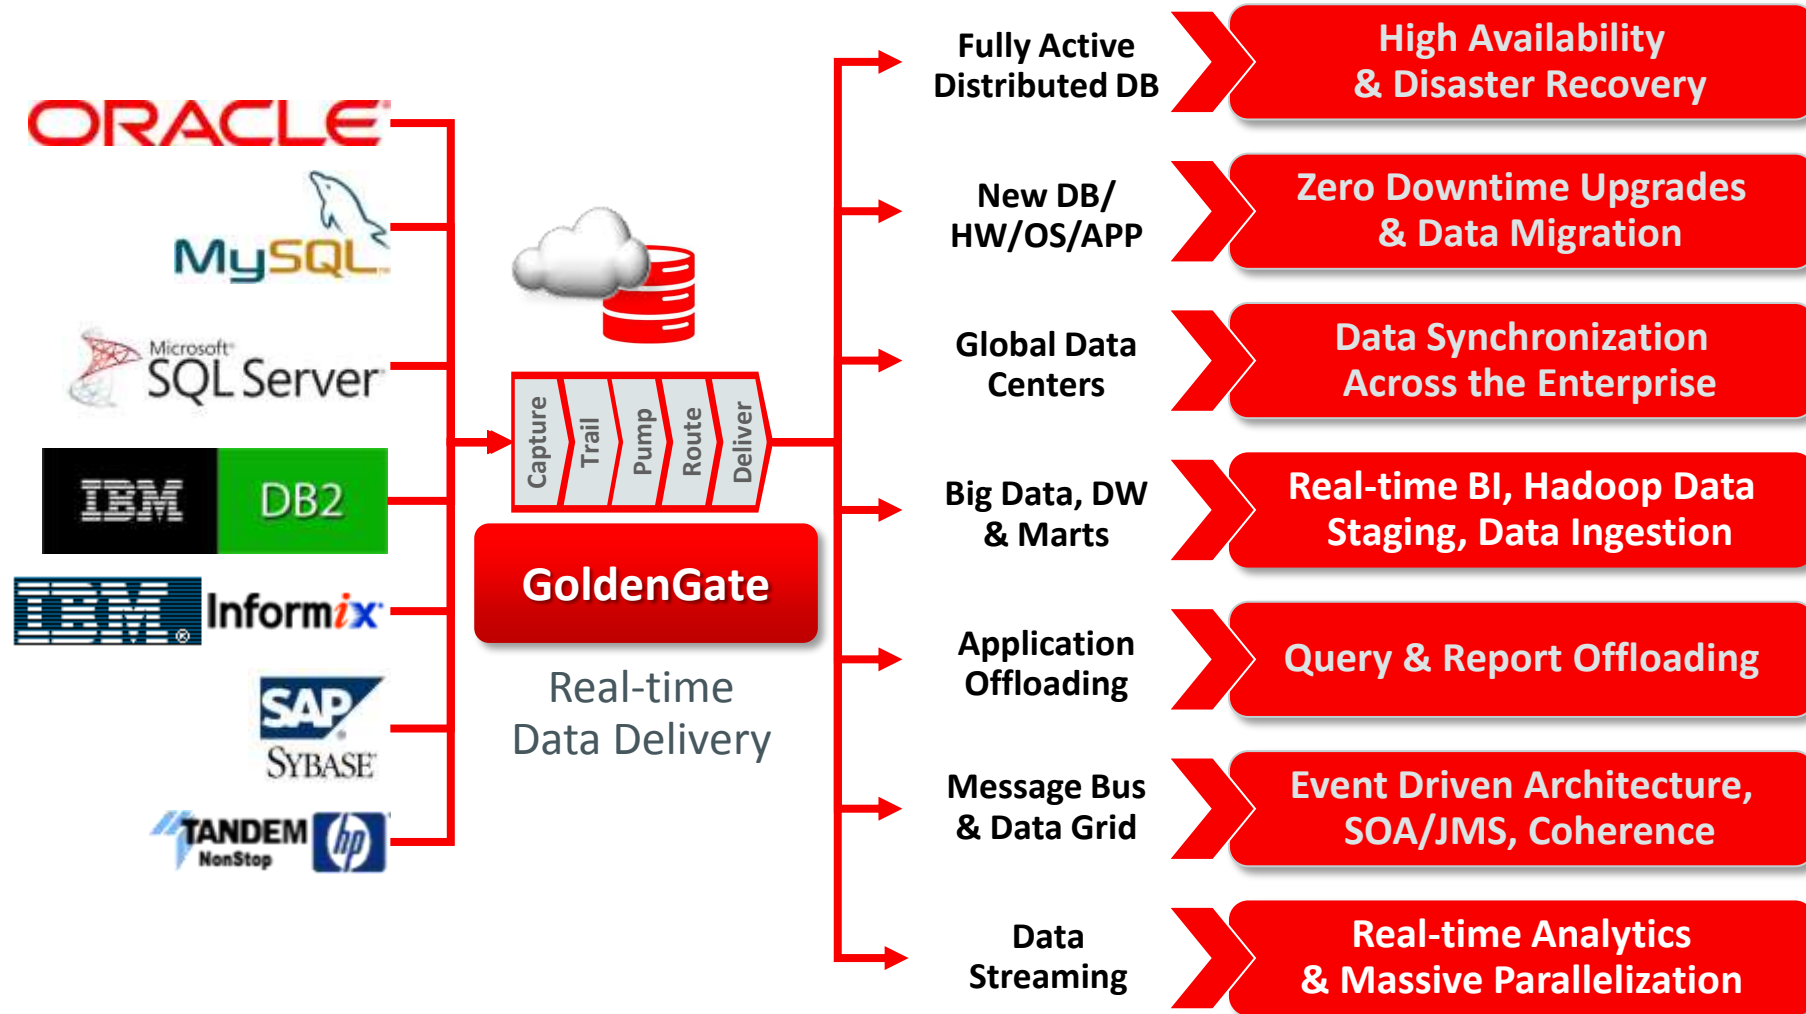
ORACLE

MySQL

Microsoft SQL Server

IBM DB2

IBM Informix

SAP SYBASE

TANDEM NonStop hp

Capture Trail Pump Route Deliver

GoldenGate

Real-time Data Delivery

Fully Active Distributed DB

High Availability & Disaster Recovery

New DB/ HW/OS/APP

Zero Downtime Upgrades & Data Migration

Global Data Centers

Data Synchronization Across the Enterprise

Big Data, DW & Marts

Real-time BI, Hadoop Data Staging, Data Ingestion

Application Offloading

Query & Report Offloading

Message Bus & Data Grid

Event Driven Architecture, SOA/JMS, Coherence

Data Streaming

Real-time Analytics & Massive Parallelization